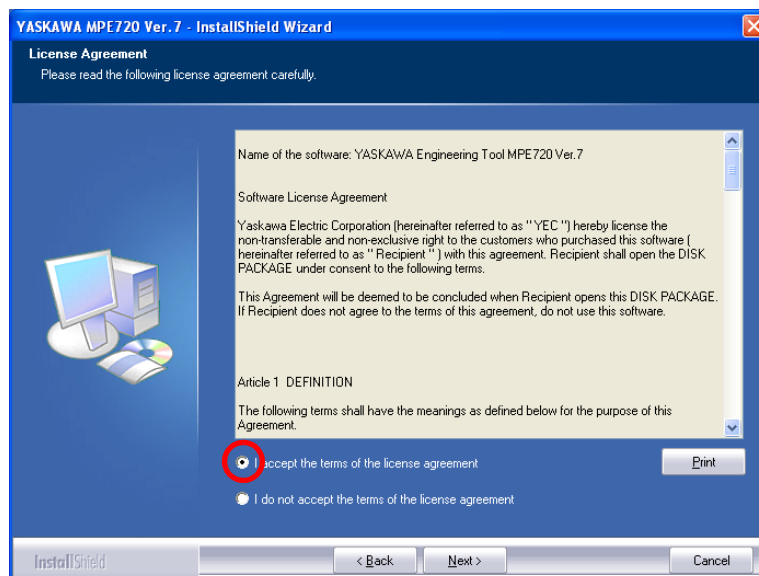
YASKAWA MPE720 Ver.7 - InstallShield Wizard

License Agreement

Please read the following license agreement carefully.

Name of the software: YASKAWA Engineering Tool MPE720 Ver.7

Software License Agreement

Yaskawa Electric Corporation (hereinafter referred to as " YEC ") hereby license the non-transferable and non-exclusive right to the customers who purchased this software ( hereinafter referred to as " Recipient " ) with this agreement. Recipient shall open the DISK PACKAGE under consent to the following terms.

This Agreement will be deemed to be concluded when Recipient opens this DISK PACKAGE. If Recipient does not agree to the terms of this agreement, do not use this software.

Article 1 DEFINITION

The following terms shall have the meanings as defined below for the purpose of this Agreement.

I accept the terms of the license agreement

Print

I do not accept the terms of the license agreement

InstallShield

< Back

Next >

Cancel